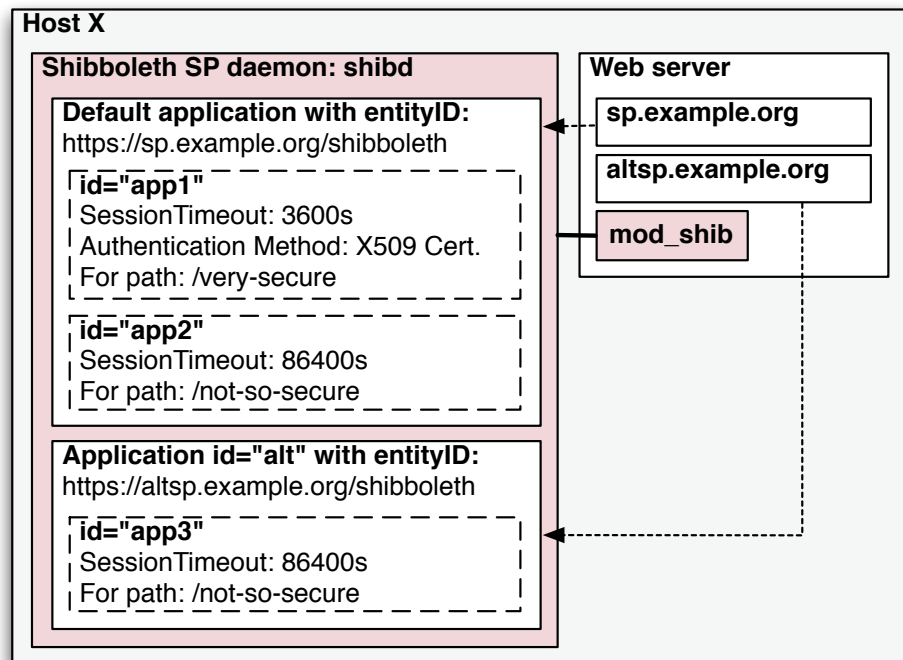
Host X

Shibboleth SP daemon: shibd

Default application with entityID:
https://sp.example.org/shibboleth

id="app1"
SessionTimeout: 3600s
Authentication Method: X509 Cert.
For path: /very-secure

id="app2"
SessionTimeout: 86400s
For path: /not-so-secure

Application id="alt" with entityID:
https://altsp.example.org/shibboleth

id="app3"
SessionTimeout: 86400s
For path: /not-so-secure

Web server

sp.example.org

altsp.example.org

mod_shib